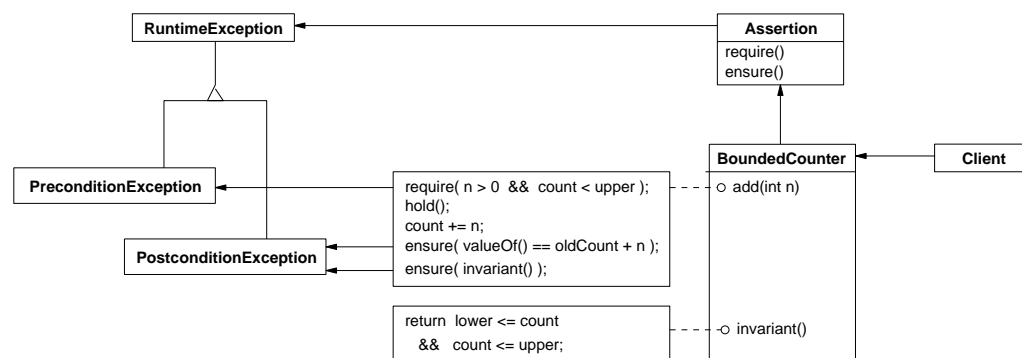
RuntimeException

Assertion
require()
ensure()

PreconditionException

PostconditionException

BoundedCounter
add(int n)
invariant()

Client

require( n > 0 && count < upper );
hold();
count += n;
ensure( valueOf() == oldCount + n );
ensure( invariant() );

return lower <= count
&& count <= upper;